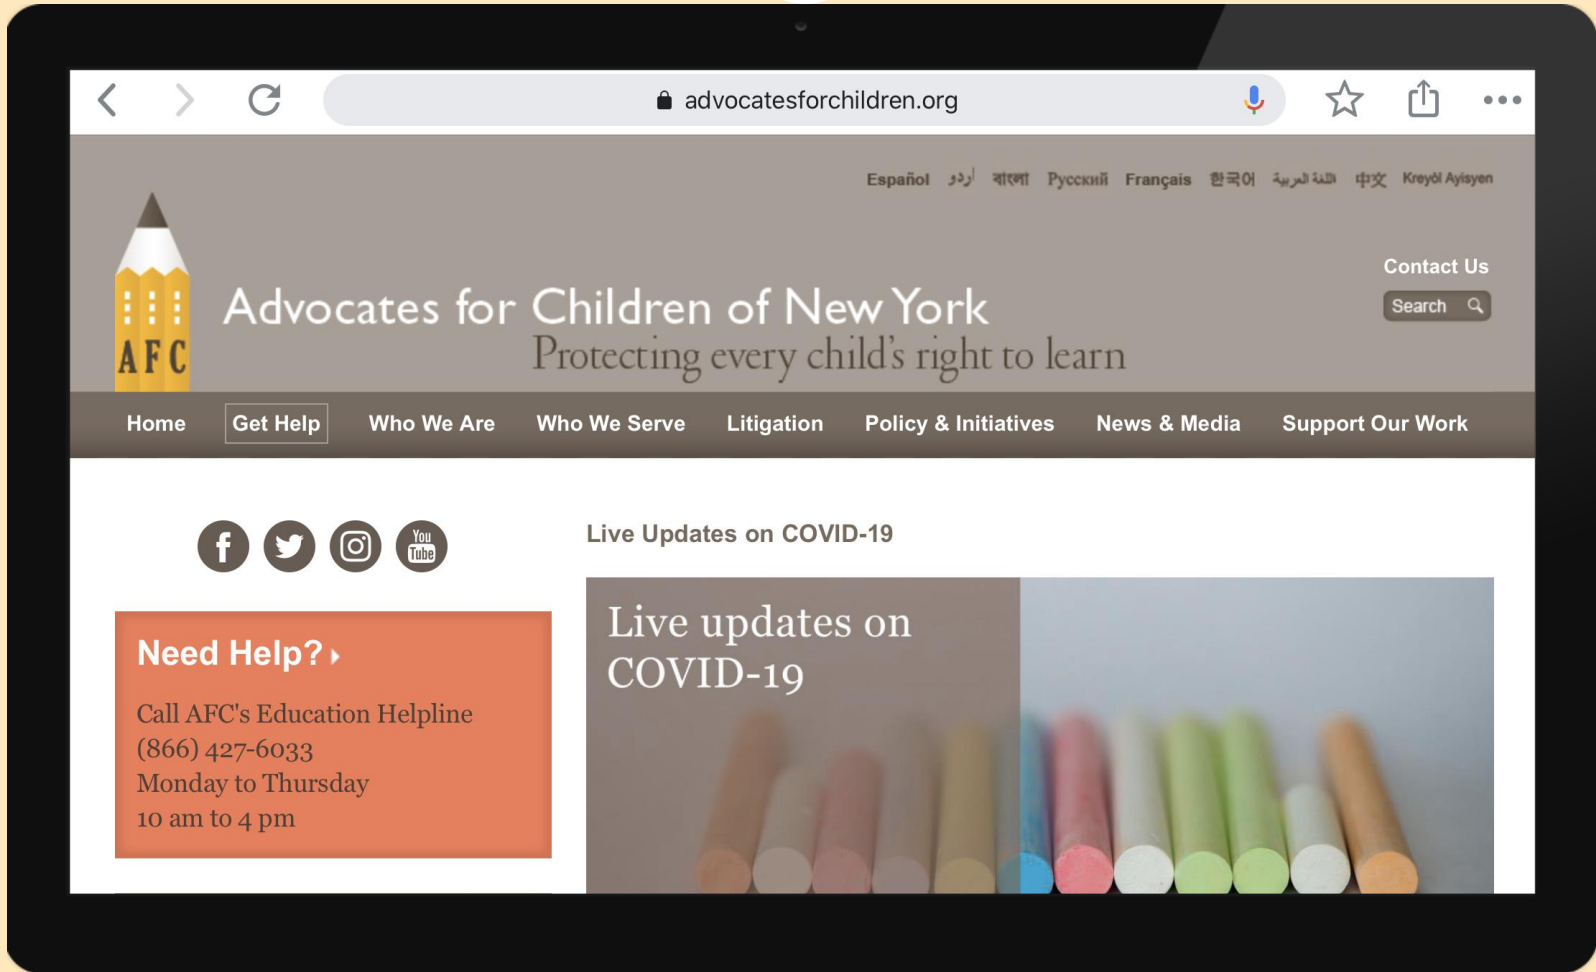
advocatesforchildren.org

Español اردو বাংলা Русский Français 한국어 اللغة العربية 中文 Kreyòl Ayisyen

Contact Us

Search

AFC

Advocates for Children of New York
Protecting every child's right to learn

Home Get Help Who We Are Who We Serve Litigation Policy & Initiatives News & Media Support Our Work

You Tube

Live Updates on COVID-19

Need Help?

Call AFC's Education Helpline (866) 427-6033 Monday to Thursday 10 am to 4 pm

Live updates on COVID-19